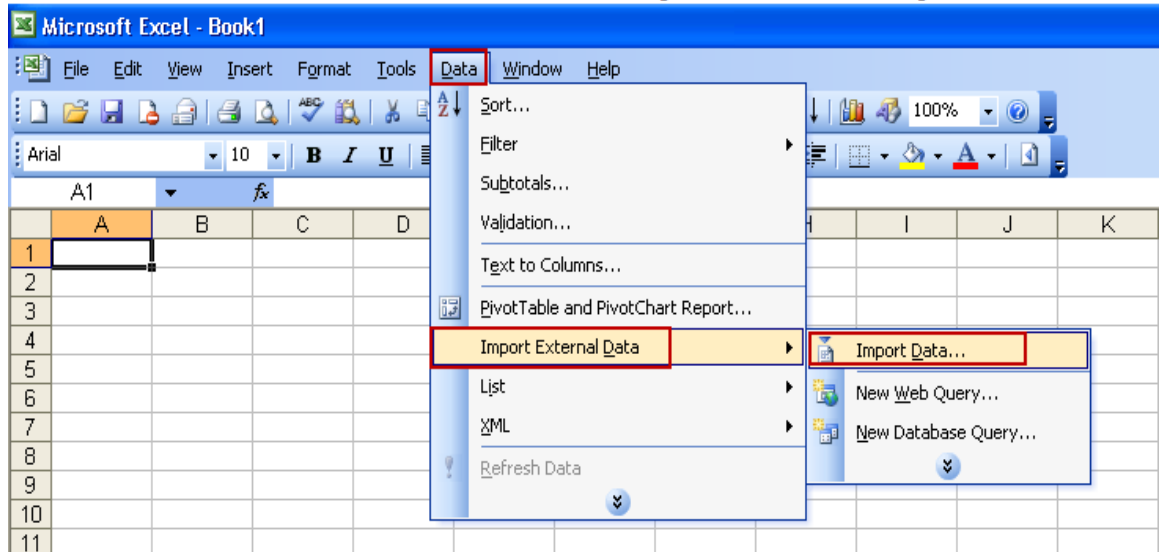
Microsoft Excel - Book1

File Edit View Insert Format Tools Data Window Help

100%

Arial 10 B I U

A1 fx

| | A | B | C | D | H | I | J | K |
|---|---|---|---|---|---|---|---|---|
| 1 | | | | | | | | |
| 2 | | | | | | | | |
| 3 | | | | | | | | |
| 4 | | | | | | | | |
| 5 | | | | | | | | |
| 6 | | | | | | | | |
| 7 | | | | | | | | |
| 8 | | | | | | | | |
| 9 | | | | | | | | |
| 10 | | | | | | | | |
| 11 | | | | | | | | |

Sort...
Filter
Subtotals...
Validation...
Text to Columns...
PivotTable and PivotChart Report...
Import External Data
List
XML
Refresh Data

Import Data...
New Web Query...
New Database Query...